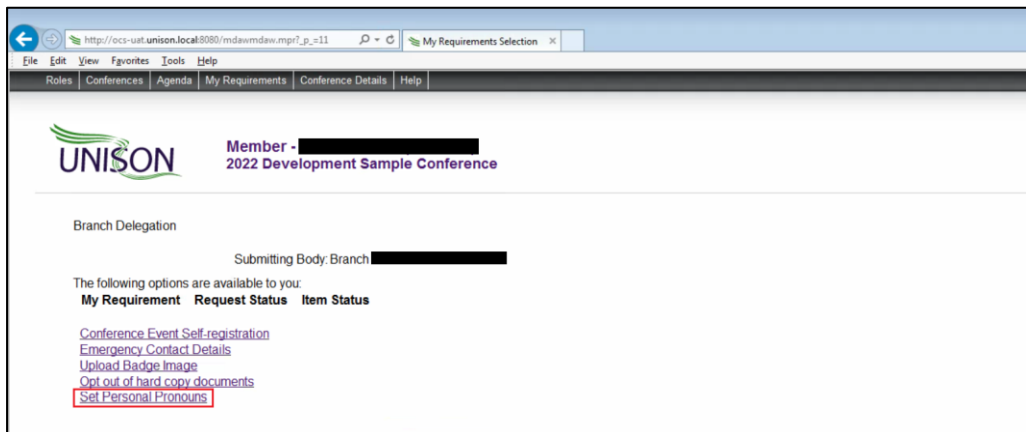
http://ocs-uat.unison.local:8080/mdawmdaw.mpr?_p_=11

My Requirements Selection

File Edit View Favorites Tools Help

Roles | Conferences | Agenda | My Requirements | Conference Details | Help

UNISON

Member -
2022 Development Sample Conference

Branch Delegation

Submitting Body: Branch

The following options are available to you:

**My Requirement Request Status Item Status**

Conference Event Self-registration
Emergency Contact Details
Upload Badge Image
Opt out of hard copy documents
Set Personal Pronouns